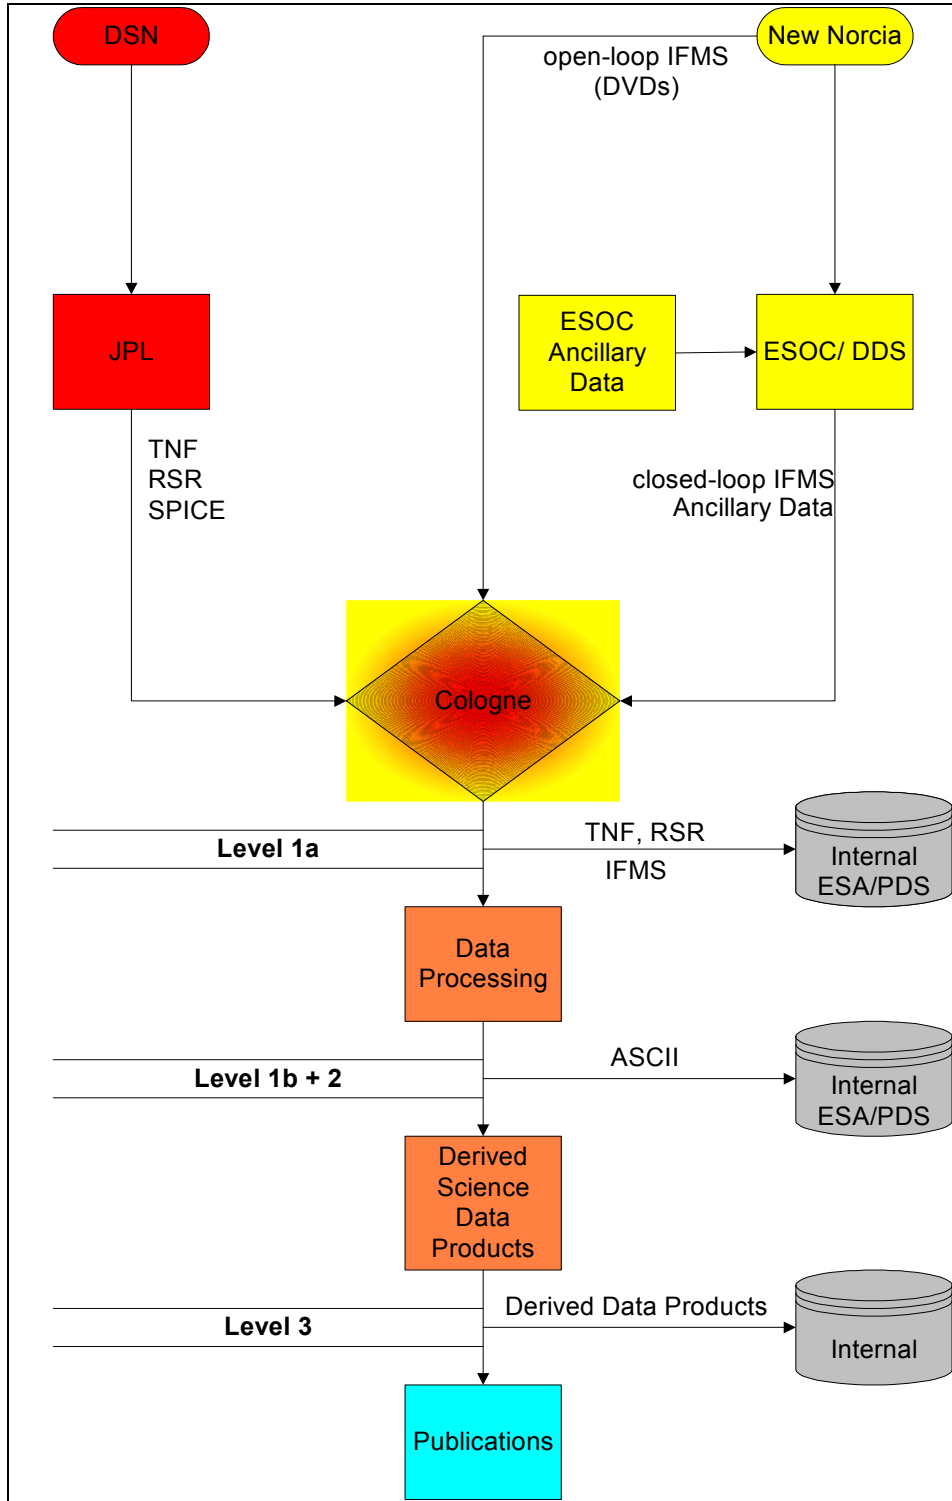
DSN

New Norcia

open-loop IFMS (DVDs)

JPL

ESOC Ancillary Data

ESOC/ DDS

TNF
RSR
SPICE

closed-loop IFMS
Ancillary Data

Cologne

Level 1a

TNF, RSR

IFMS

Internal ESA/PDS

Data Processing

Level 1b + 2

ASCII

Internal ESA/PDS

Derived Science Data Products

Level 3

Derived Data Products

Internal

Publications